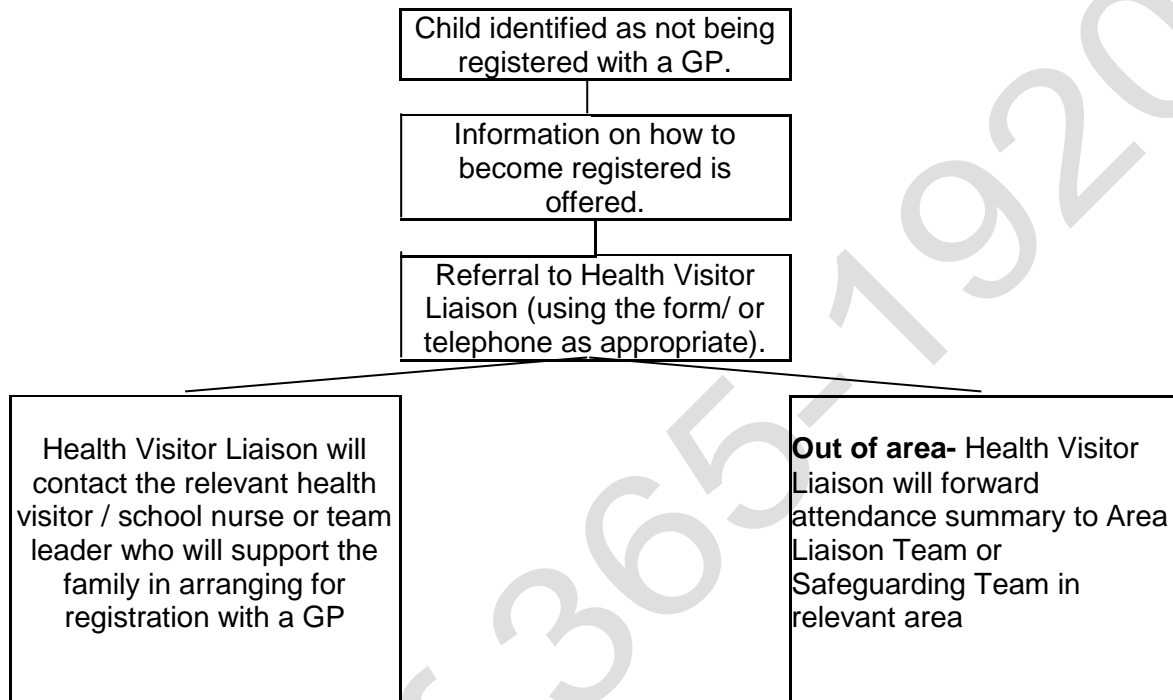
Child identified as not being registered with a GP.

Information on how to become registered is offered.

Referral to Health Visitor Liaison (using the form/ or telephone as appropriate).

Health Visitor Liaison will contact the relevant health visitor / school nurse or team leader who will support the family in arranging for registration with a GP

**Out of area-** Health Visitor Liaison will forward attendance summary to Area Liaison Team or Safeguarding Team in relevant area

365-1920